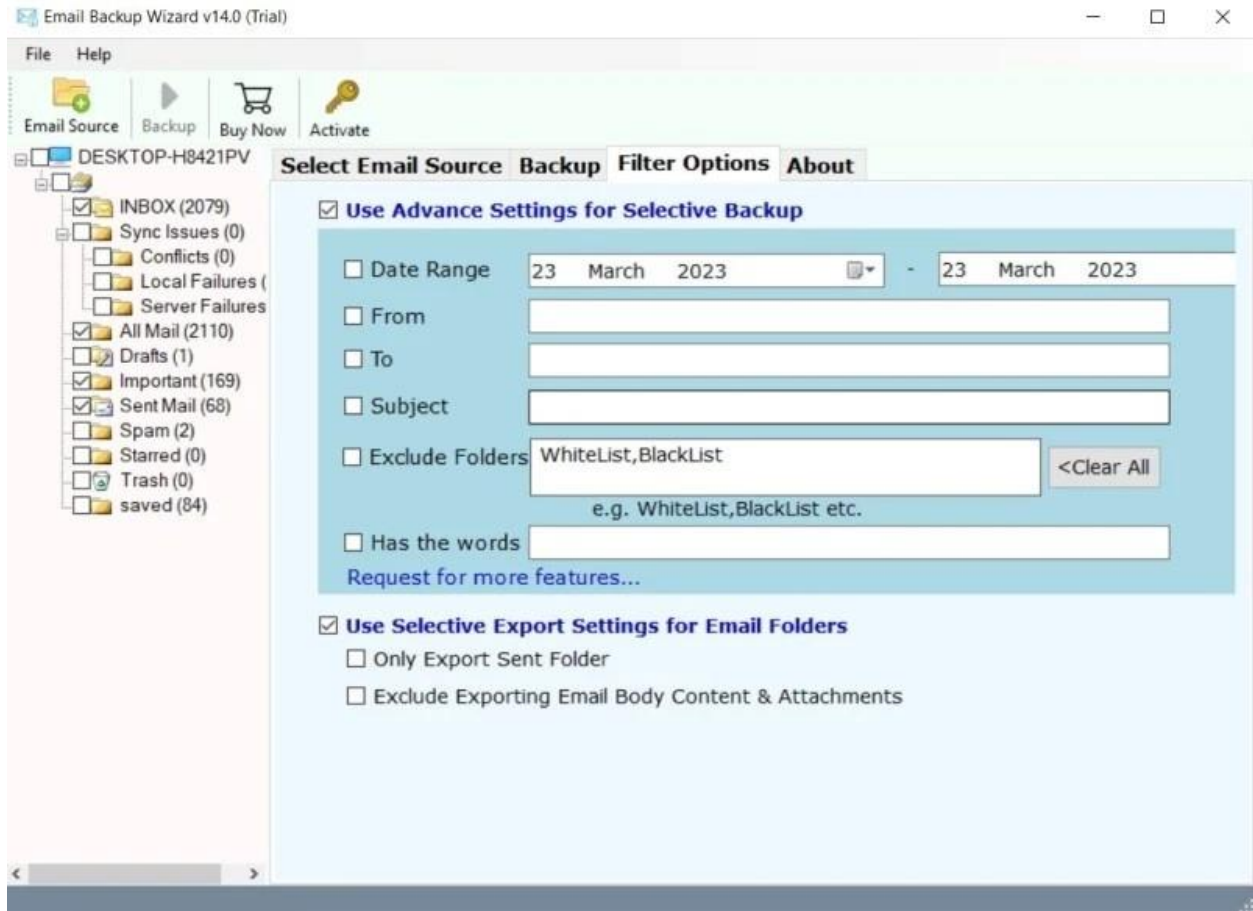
Email Backup Wizard v14.0 (Trial)

File Help

Email Source Backup Buy Now Activate

DESKTOP-H8421PV
INBOX (2079)
Sync Issues (0)
Conflicts (0)
Local Failures (
Server Failures
All Mail (2110)
Drafts (1)
Important (169)
Sent Mail (68)
Spam (2)
Starred (0)
Trash (0)
saved (84)

Select Email Source Backup Filter Options About

☑ Use Advance Settings for Selective Backup

☐ Date Range 23 March 2023 - 23 March 2023

☐ From

☐ To

☐ Subject

☐ Exclude Folders WhiteList,BlackList <Clear All

e.g. WhiteList,BlackList etc.

☐ Has the words

Request for more features...

☑ Use Selective Export Settings for Email Folders

☐ Only Export Sent Folder

☐ Exclude Exporting Email Body Content & Attachments